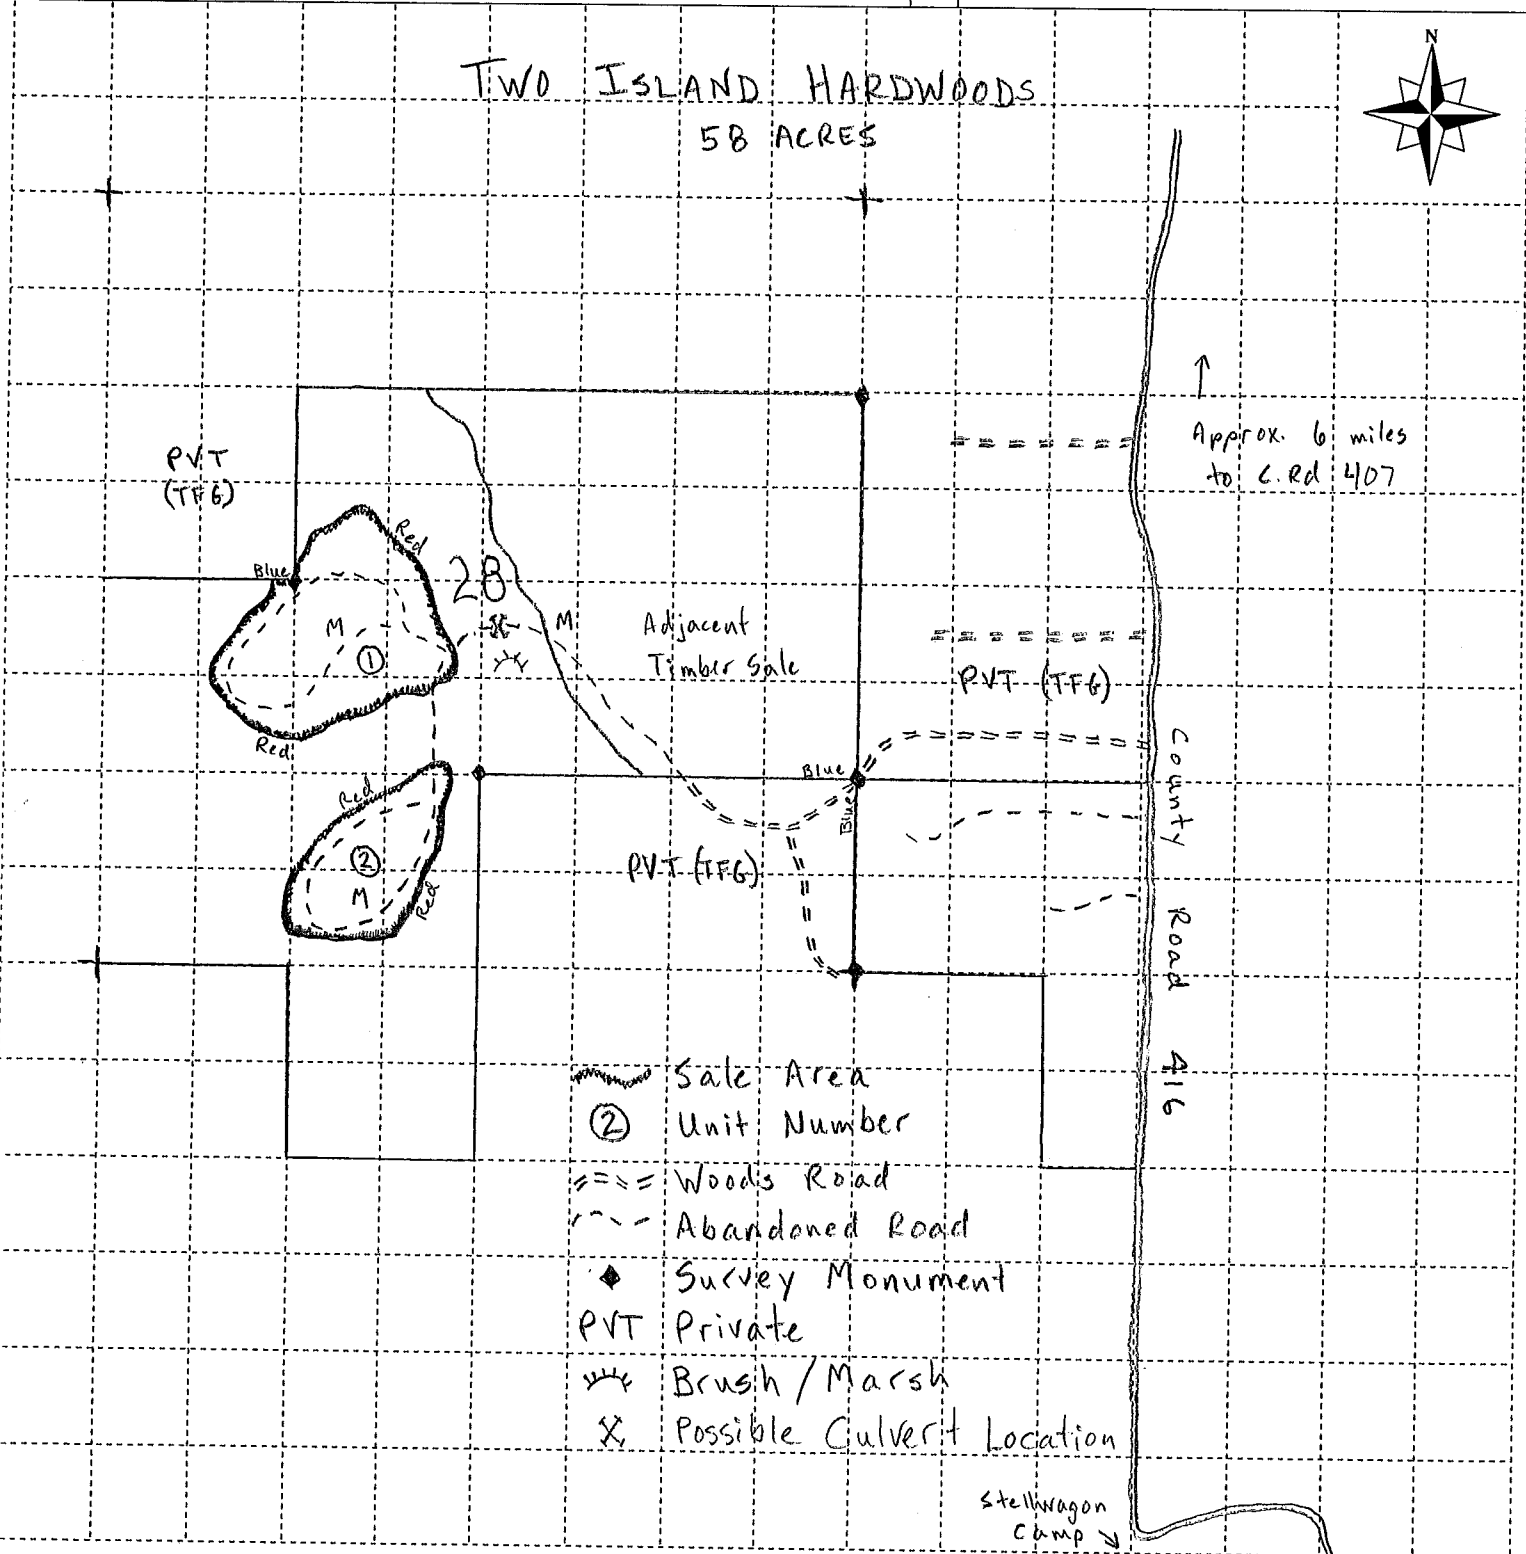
TWO ISLAND HARDWOODS
58 ACRES

N

Approx. 6 miles to C.Rd 407

PVT (TFG)

Blue

Red

28

M

1

M

Adjacent Timber Sale

PVT (TFG)

Red

Red

Blue

Blue

Red

2

M

Red

PVT (TFG)

County Road 416

Sale Area
2 Unit Number
Woods Road
Abandoned Road
Survey Monument
PVT Private
Brush / Marsh
X Possible Culvert Location

Stellwagon Camp